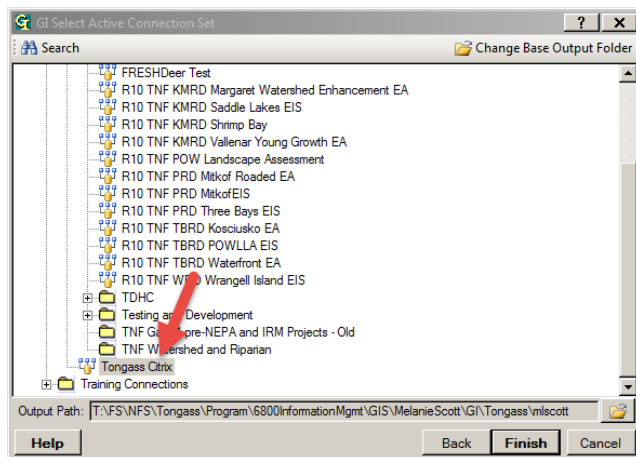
GI Select Active Connection Set

? X

Search

Change Base Output Folder

FRESHDeer Test
R10 TNF KMRD Margaret Watershed Enhancement EA
R10 TNF KMRD Saddle Lakes EIS
R10 TNF KMRD Shrimp Bay
R10 TNF KMRD Vallenar Young Growth EA
R10 TNF POW Landscape Assessment
R10 TNF PRD Mitkof Roaded EA
R10 TNF PRD MitkofEIS
R10 TNF PRD Three Bays EIS
R10 TNF TBRD Kosciusko EA
R10 TNF TBRD POWLLA EIS
R10 TNF TBRD Waterfront EA
R10 TNF W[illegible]D Wrangell Island EIS
TDHC
Testing a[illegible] Development
TNF Ga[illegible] pre-NEPA and IRM Projects - Old
TNF W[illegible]tershed and Riparian
Tongass Citrix
Training Connections

Output Path: T:\FS\NFS\Tongass\Program\6800InformationMgmt\GIS\MelanieScott\GI\Tongass\mlscott

Help

Back

Finish

Cancel